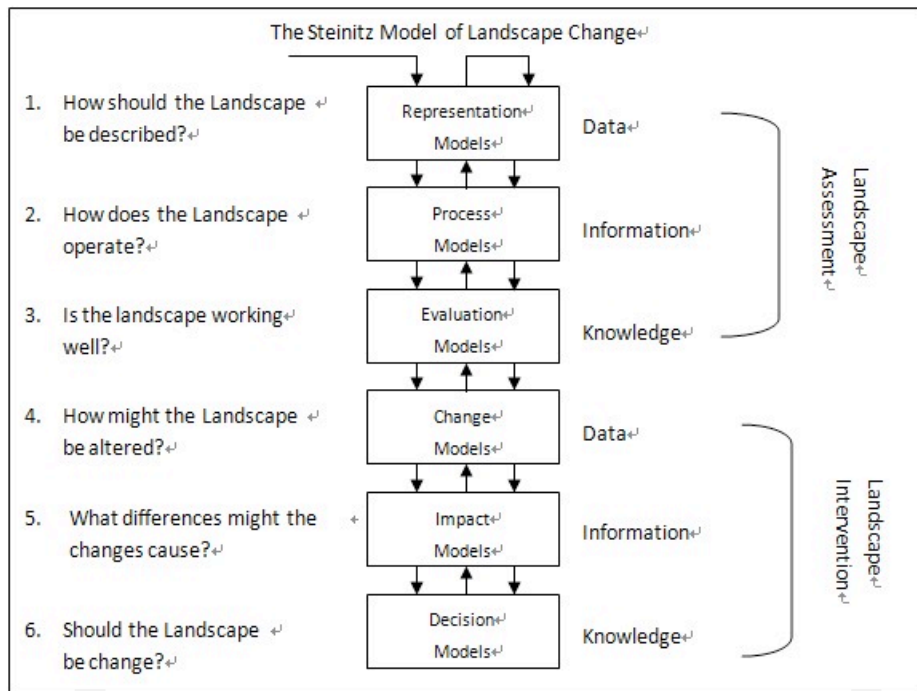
The Steinitz Model of Landscape Change

1. How should the Landscape be described?

Representation Models

Data

2. How does the Landscape operate?

Process Models

Information

3. Is the landscape working well?

Evaluation Models

Knowledge

Landscape Assessment

4. How might the Landscape be altered?

Change Models

Data

5. What differences might the changes cause?

Impact Models

Information

6. Should the Landscape be change?

Decision Models

Knowledge

Landscape Intervention